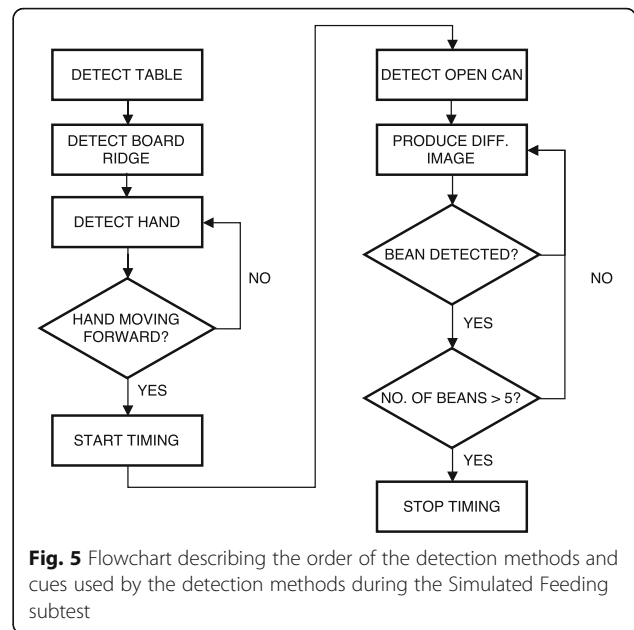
DETECT TABLE

DETECT BOARD RIDGE

DETECT HAND

NO

HAND MOVING FORWARD?

YES

START TIMING

DETECT OPEN CAN

PRODUCE DIFF. IMAGE

BEAN DETECTED?

NO

YES

NO. OF BEANS > 5?

YES

STOP TIMING

**Fig. 5** Flowchart describing the order of the detection methods and cues used by the detection methods during the Simulated Feeding subtest